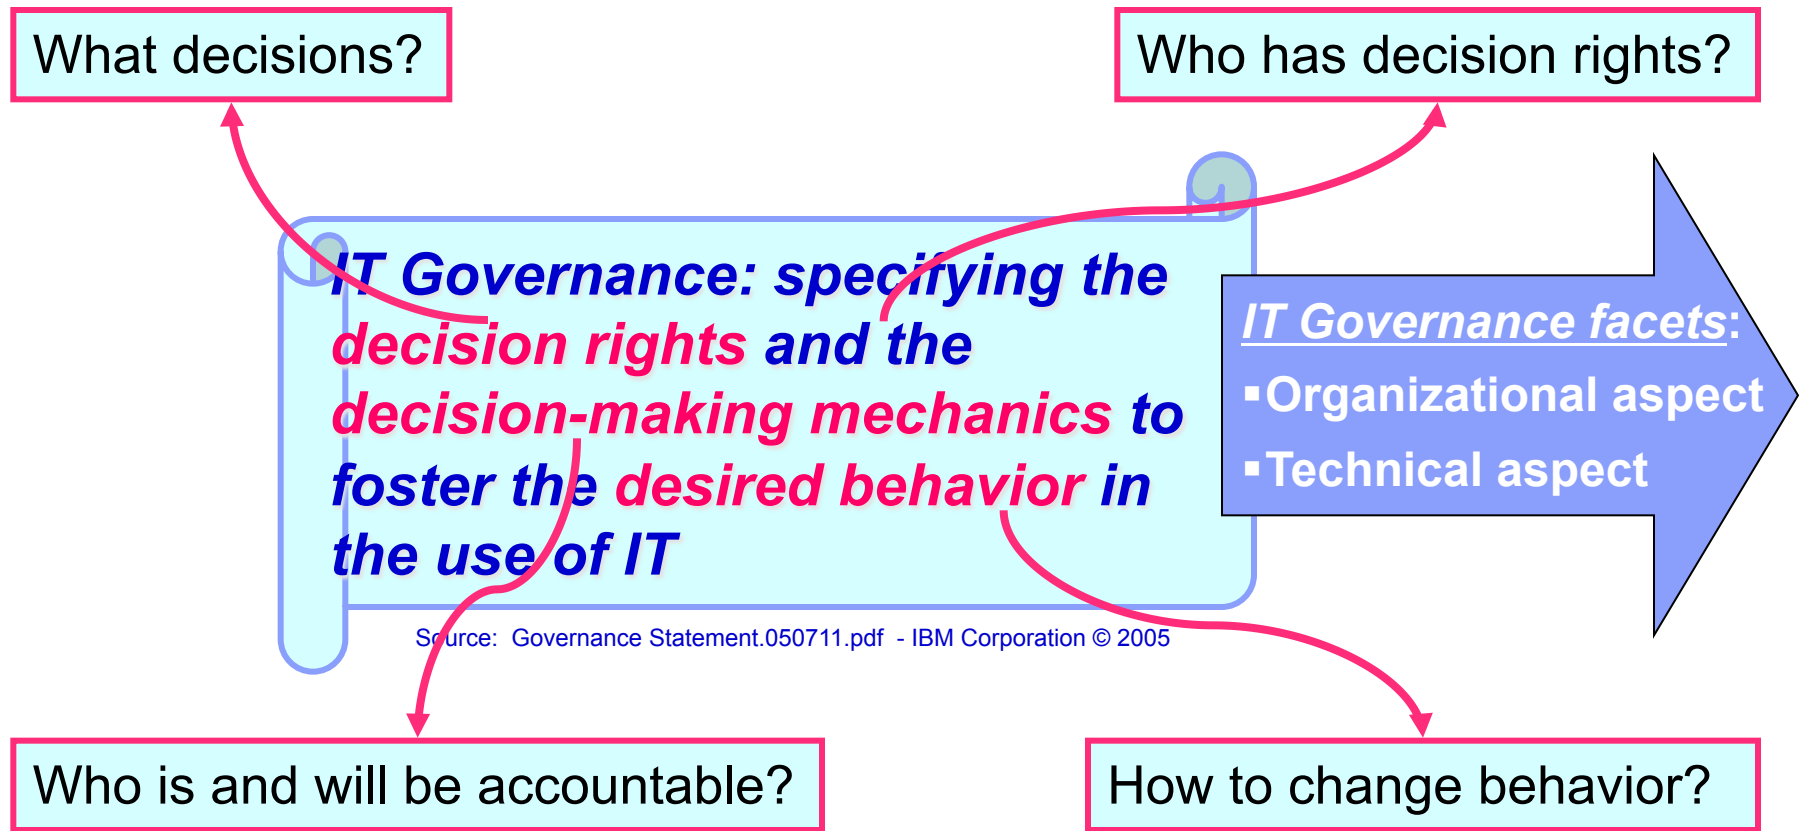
What decisions?

Who has decision rights?

IT Governance: specifying the decision rights and the decision-making mechanics to foster the desired behavior in the use of IT

IT Governance facets:
▪Organizational aspect
▪Technical aspect

Source: Governance Statement.050711.pdf - IBM Corporation © 2005

Who is and will be accountable?

How to change behavior?